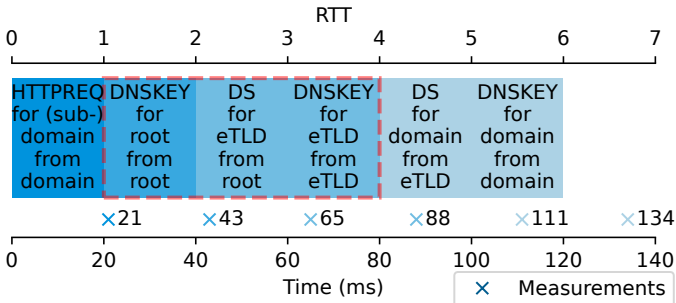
RTT

0 1 2 3 4 5 6 7

HTTPREQ for (sub-) domain from domain

DNSKEY for root from root

DS for eTLD from root

DNSKEY for eTLD from eTLD

DS for domain from eTLD

DNSKEY for domain from domain

×21 ×43 ×65 ×88 ×111 ×134

0 20 40 60 80 100 120 140

Time (ms)

× Measurements